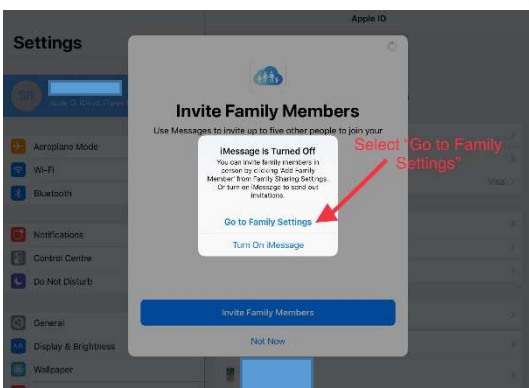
Apple ID

Settings

SR

Apple ID, iCloud, iTunes

Aeroplane Mode

Wi-Fi

Bluetooth

Notifications

Control Centre

Do Not Disturb

General

Display & Brightness

Wallpaper

Visa

Invite Family Members

Use Messages to invite up to five other people to join your

iMessage Is Turned Off

You can invite family members in person by clicking 'Add Family Member' from Family Sharing Settings. Or turn on iMessage to send out invitations.

Go to Family Settings

Turn On iMessage

Select "Go to Family Settings"

Invite Family Members

Not Now